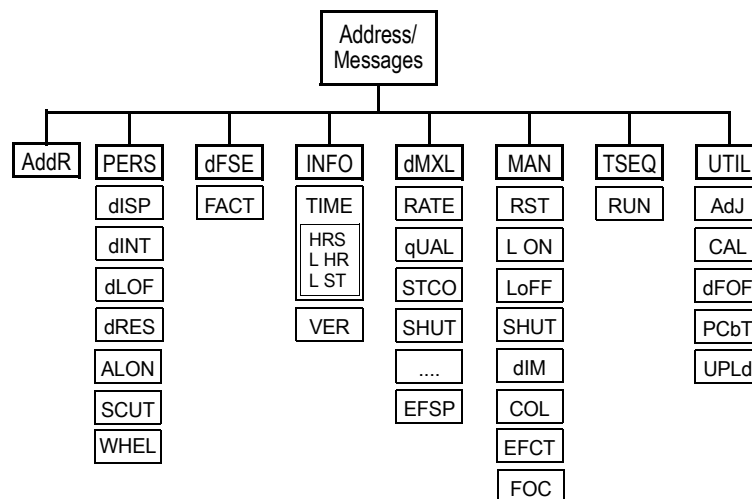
Address/ Messages

AddR

PERS
dISP
dINT
dLOF
dRES
ALON
SCUT
WHEL

dFSE
FACT

INFO
TIME
HRS
L HR
L ST
VER

dMXL
RATE
qUAL
STCO
SHUT
....
EFSP

MAN
RST
L ON
LoFF
SHUT
dIM
COL
EFCT
FOC

TSEQ
RUN

UTIL
AdJ
CAL
dFOF
PCbT
UPLd